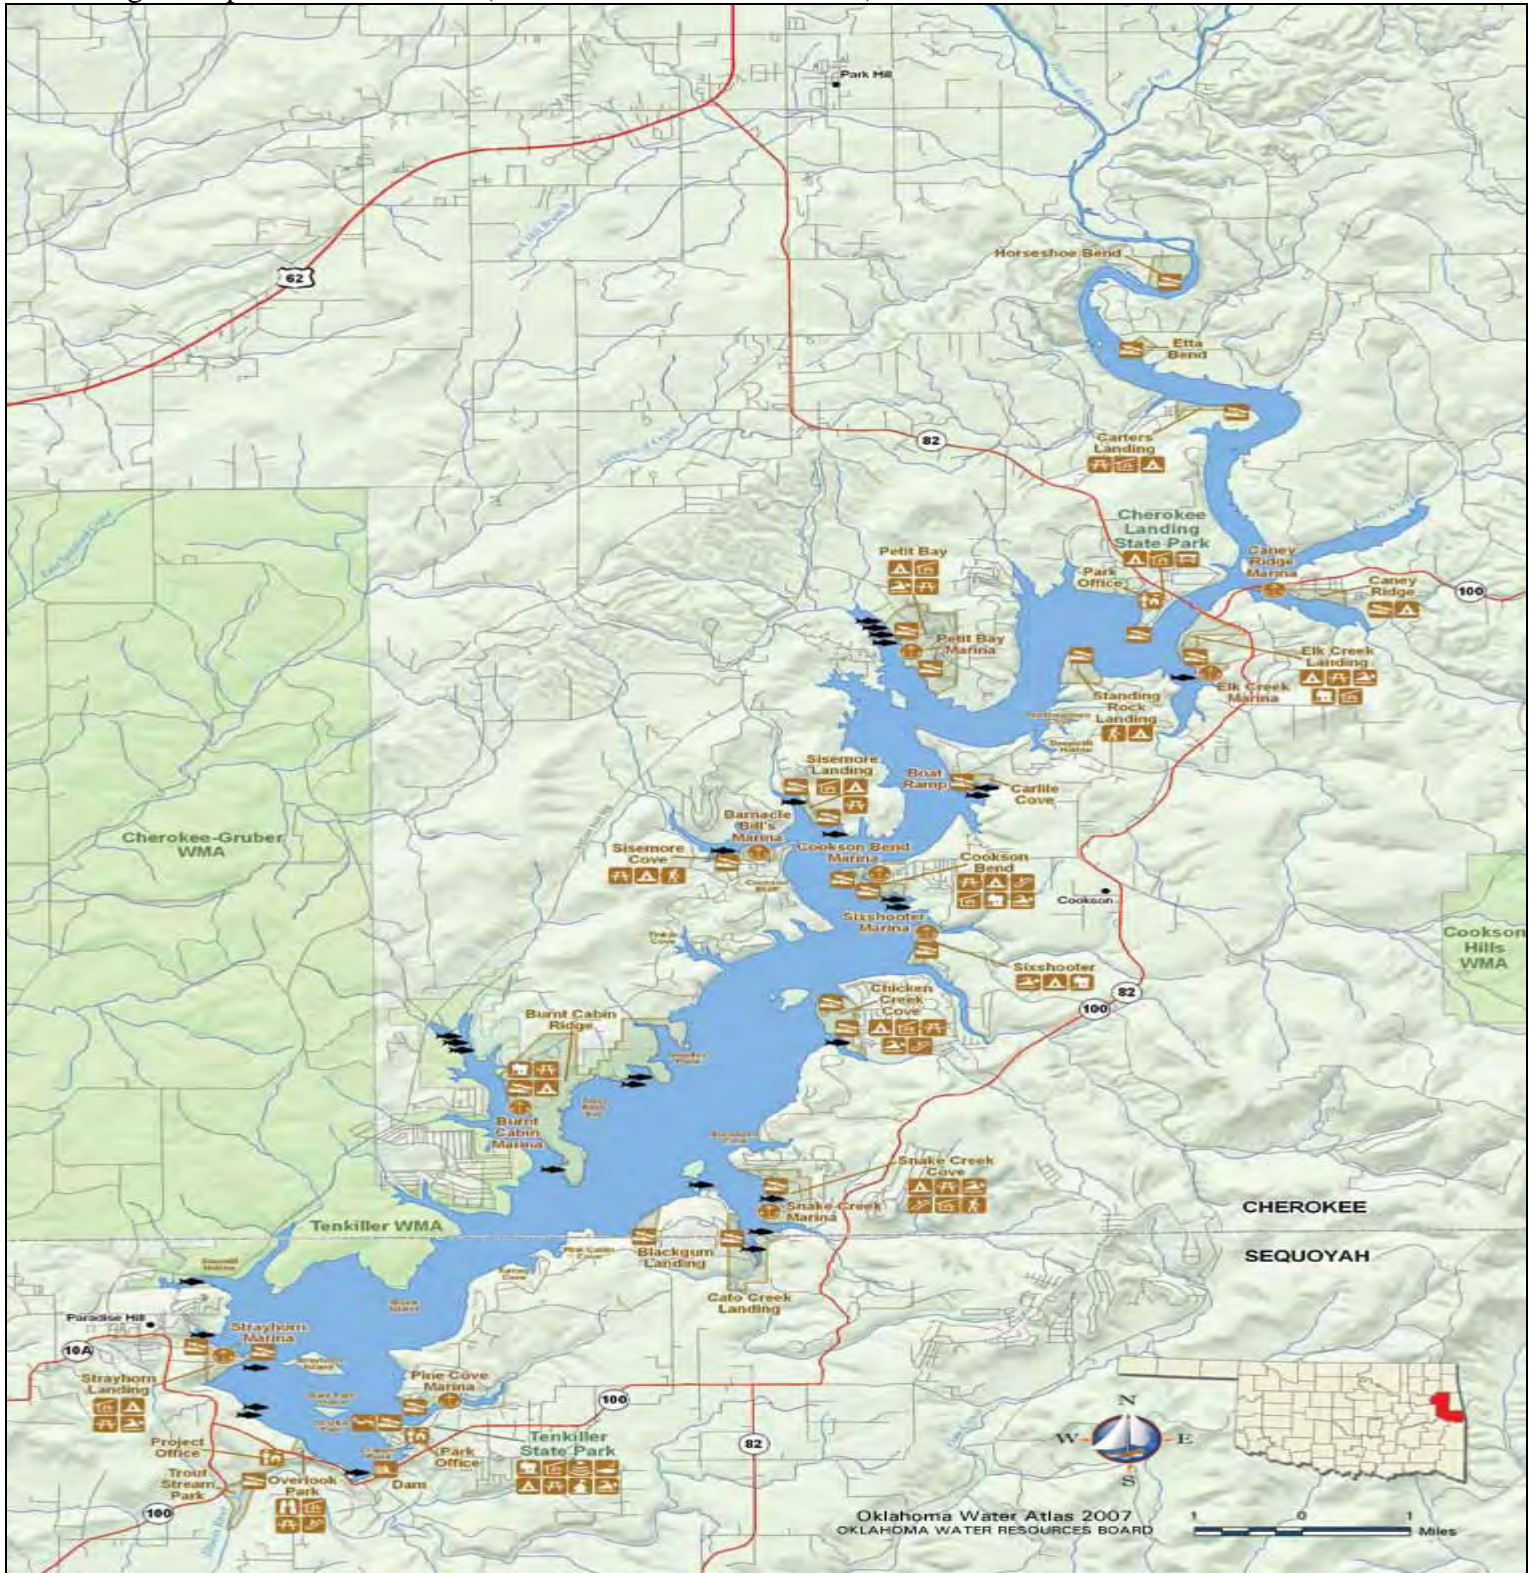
Park Hill

62

Horseshoe Bend

Etta Bend

82

Carters Landing

Cherokee Landing State Park

Petit Bay

Park Office

Caney Ridge Marina

Caney Ridge

100

Petit Bay Marina

Elk Creek Landing

Elk Creek Marina

Standing Rock Landing

Sisemore Landing

Boat Ramp

Carlile Cove

Barnacle Bill's Marina

Sisemore Cove

Cookson Bend Marina

Cookson Bend

Cookson

Sixshooter Marina

Cookson Hills WMA

Cherokee-Gruber WMA

Sixshooter

Chicken Creek Cove

82

100

Burnt Cabin Ridge

Burnt Cabin Marina

Snake Creek Cove

Snake Creek Marina

Tenkiller WMA

CHEROKEE

SEQUOYAH

Blackgum Landing

Cato Creek Landing

Paradise Hill

Strayhorn Marina

10A

Strayhorn Landing

Pine Cove Marina

100

Project Office

Park Office

Tenkiller State Park

82

Trout Stream Park

Overlook Park

Dam

100

N

W

E

S

Oklahoma Water Atlas 2007
OKLAHOMA WATER RESOURCES BOARD

1 0 1 Miles